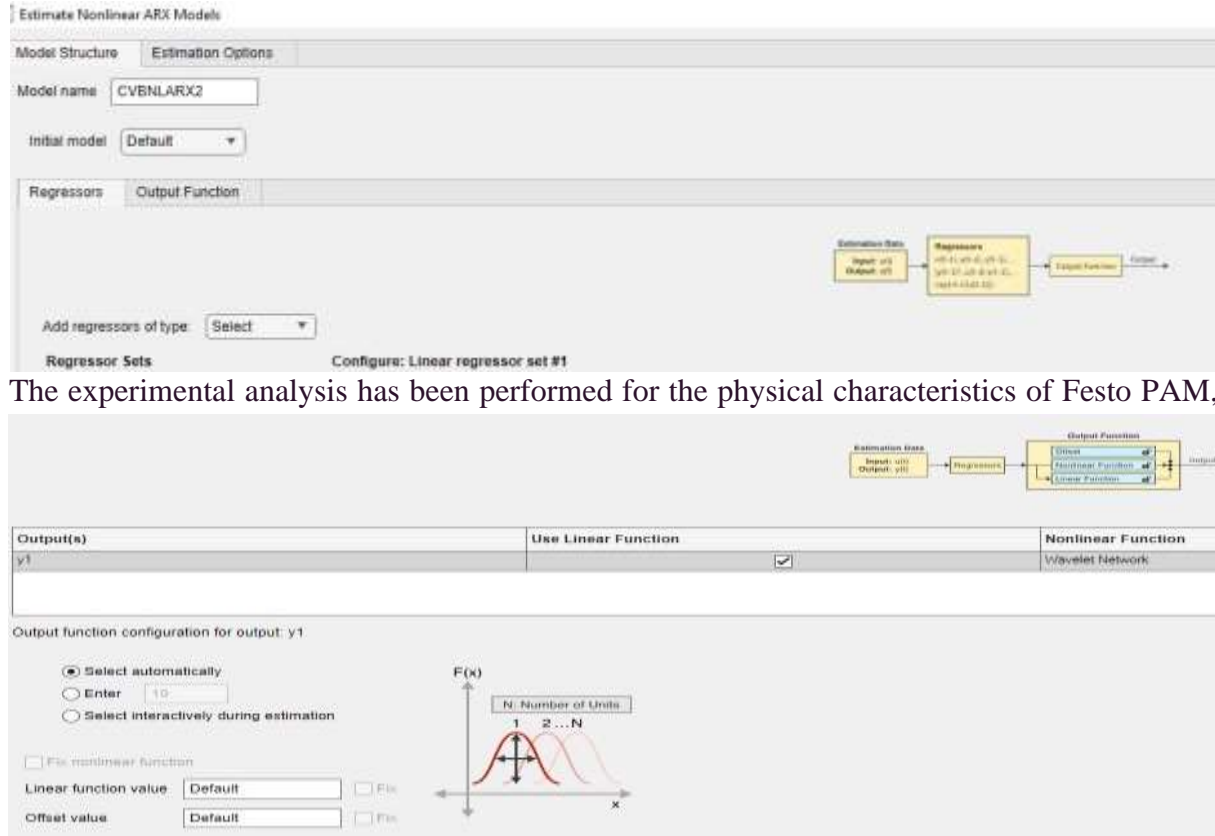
Estimate Nonlinear ARX Models

Model Structure | Estimation Options

Model name CVBNLARX2

Initial model Default

Regressors | Output Function

Estimation Data
Input: u(t)
Output: y(t)

Regressors
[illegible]

Output Function

Output

Add regressors of type: Select

Regressor Sets

Configure: Linear regressor set #1

The experimental analysis has been performed for the physical characteristics of Festo PAM,

Estimation Data
Input: u(t)
Output: y(t)

Regressors

Output Function
Offset
Nonlinear Function
Linear Function

Output

| Output(s) | Use Linear Function | Nonlinear Function |
|---|---|---|
| y1 | ☑ | Wavelet Network |

Output function configuration for output: y1

Select automatically

Enter 10

Select interactively during estimation

Fix nonlinear function

Linear function value Default Fix

Offset value Default Fix

F(x)

N: Number of Units

1 2 ... N

x